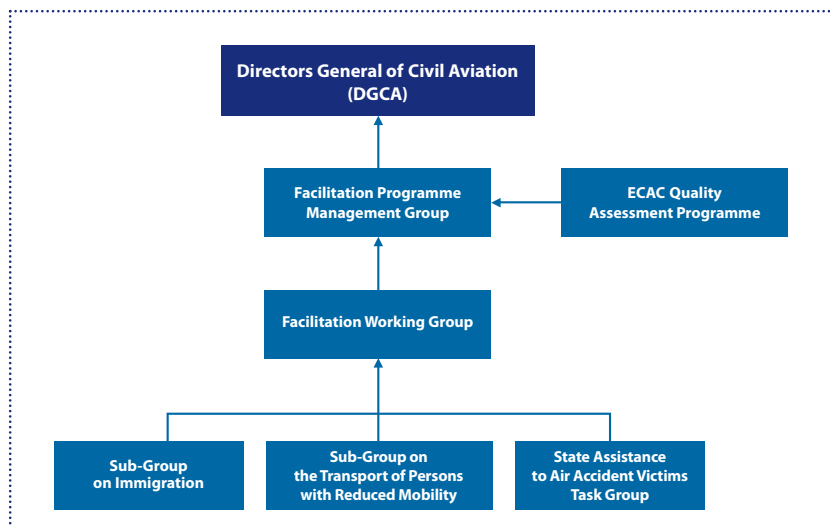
Directors General of Civil Aviation (DGCA)

Facilitation Programme Management Group

ECAC Quality Assessment Programme

Facilitation Working Group

Sub-Group on Immigration

Sub-Group on the Transport of Persons with Reduced Mobility

State Assistance to Air Accident Victims Task Group